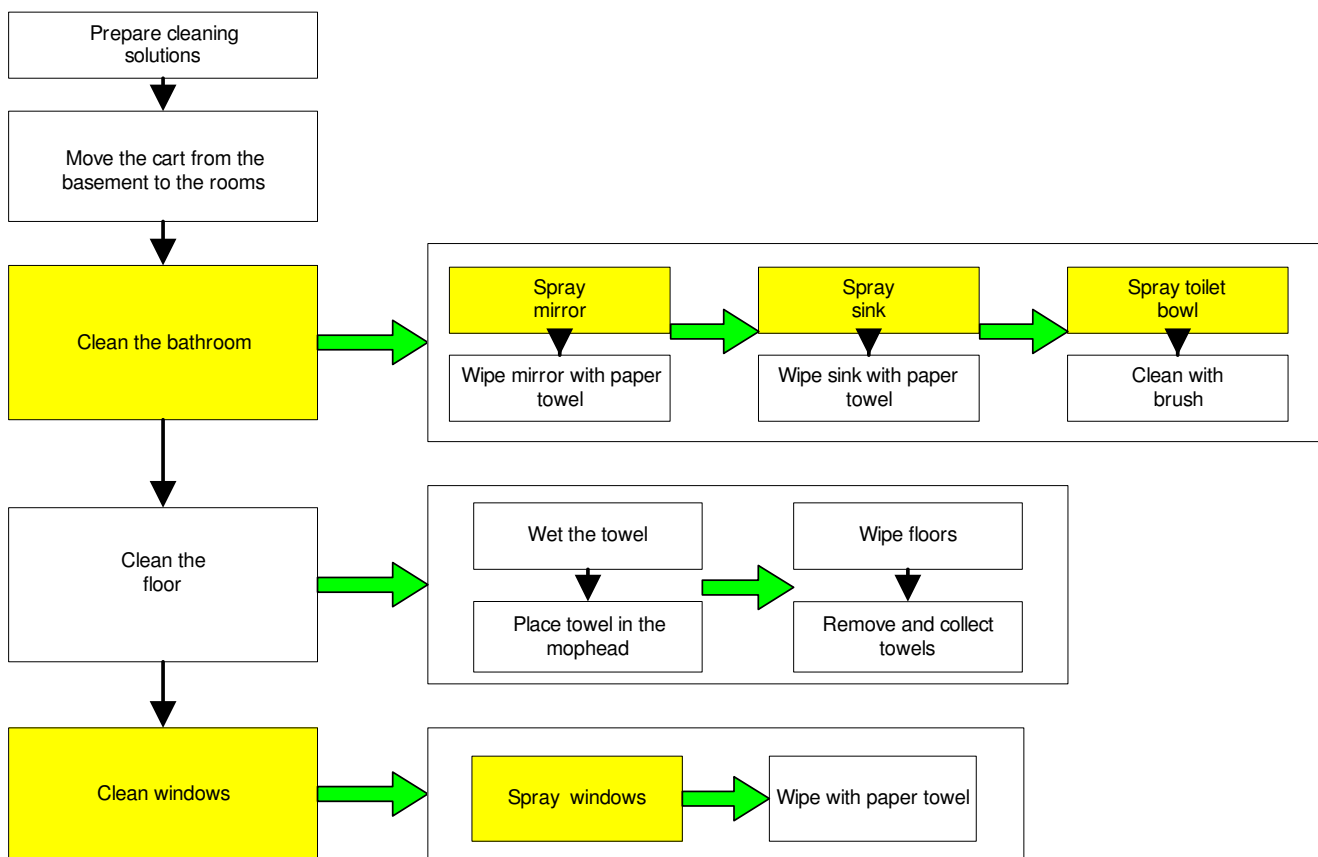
Prepare cleaning solutions

Move the cart from the basement to the rooms

Clean the bathroom

Spray mirror

Wipe mirror with paper towel

Spray sink

Wipe sink with paper towel

Spray toilet bowl

Clean with brush

Clean the floor

Wet the towel

Place towel in the mophead

Wipe floors

Remove and collect towels

Clean windows

Spray windows

Wipe with paper towel